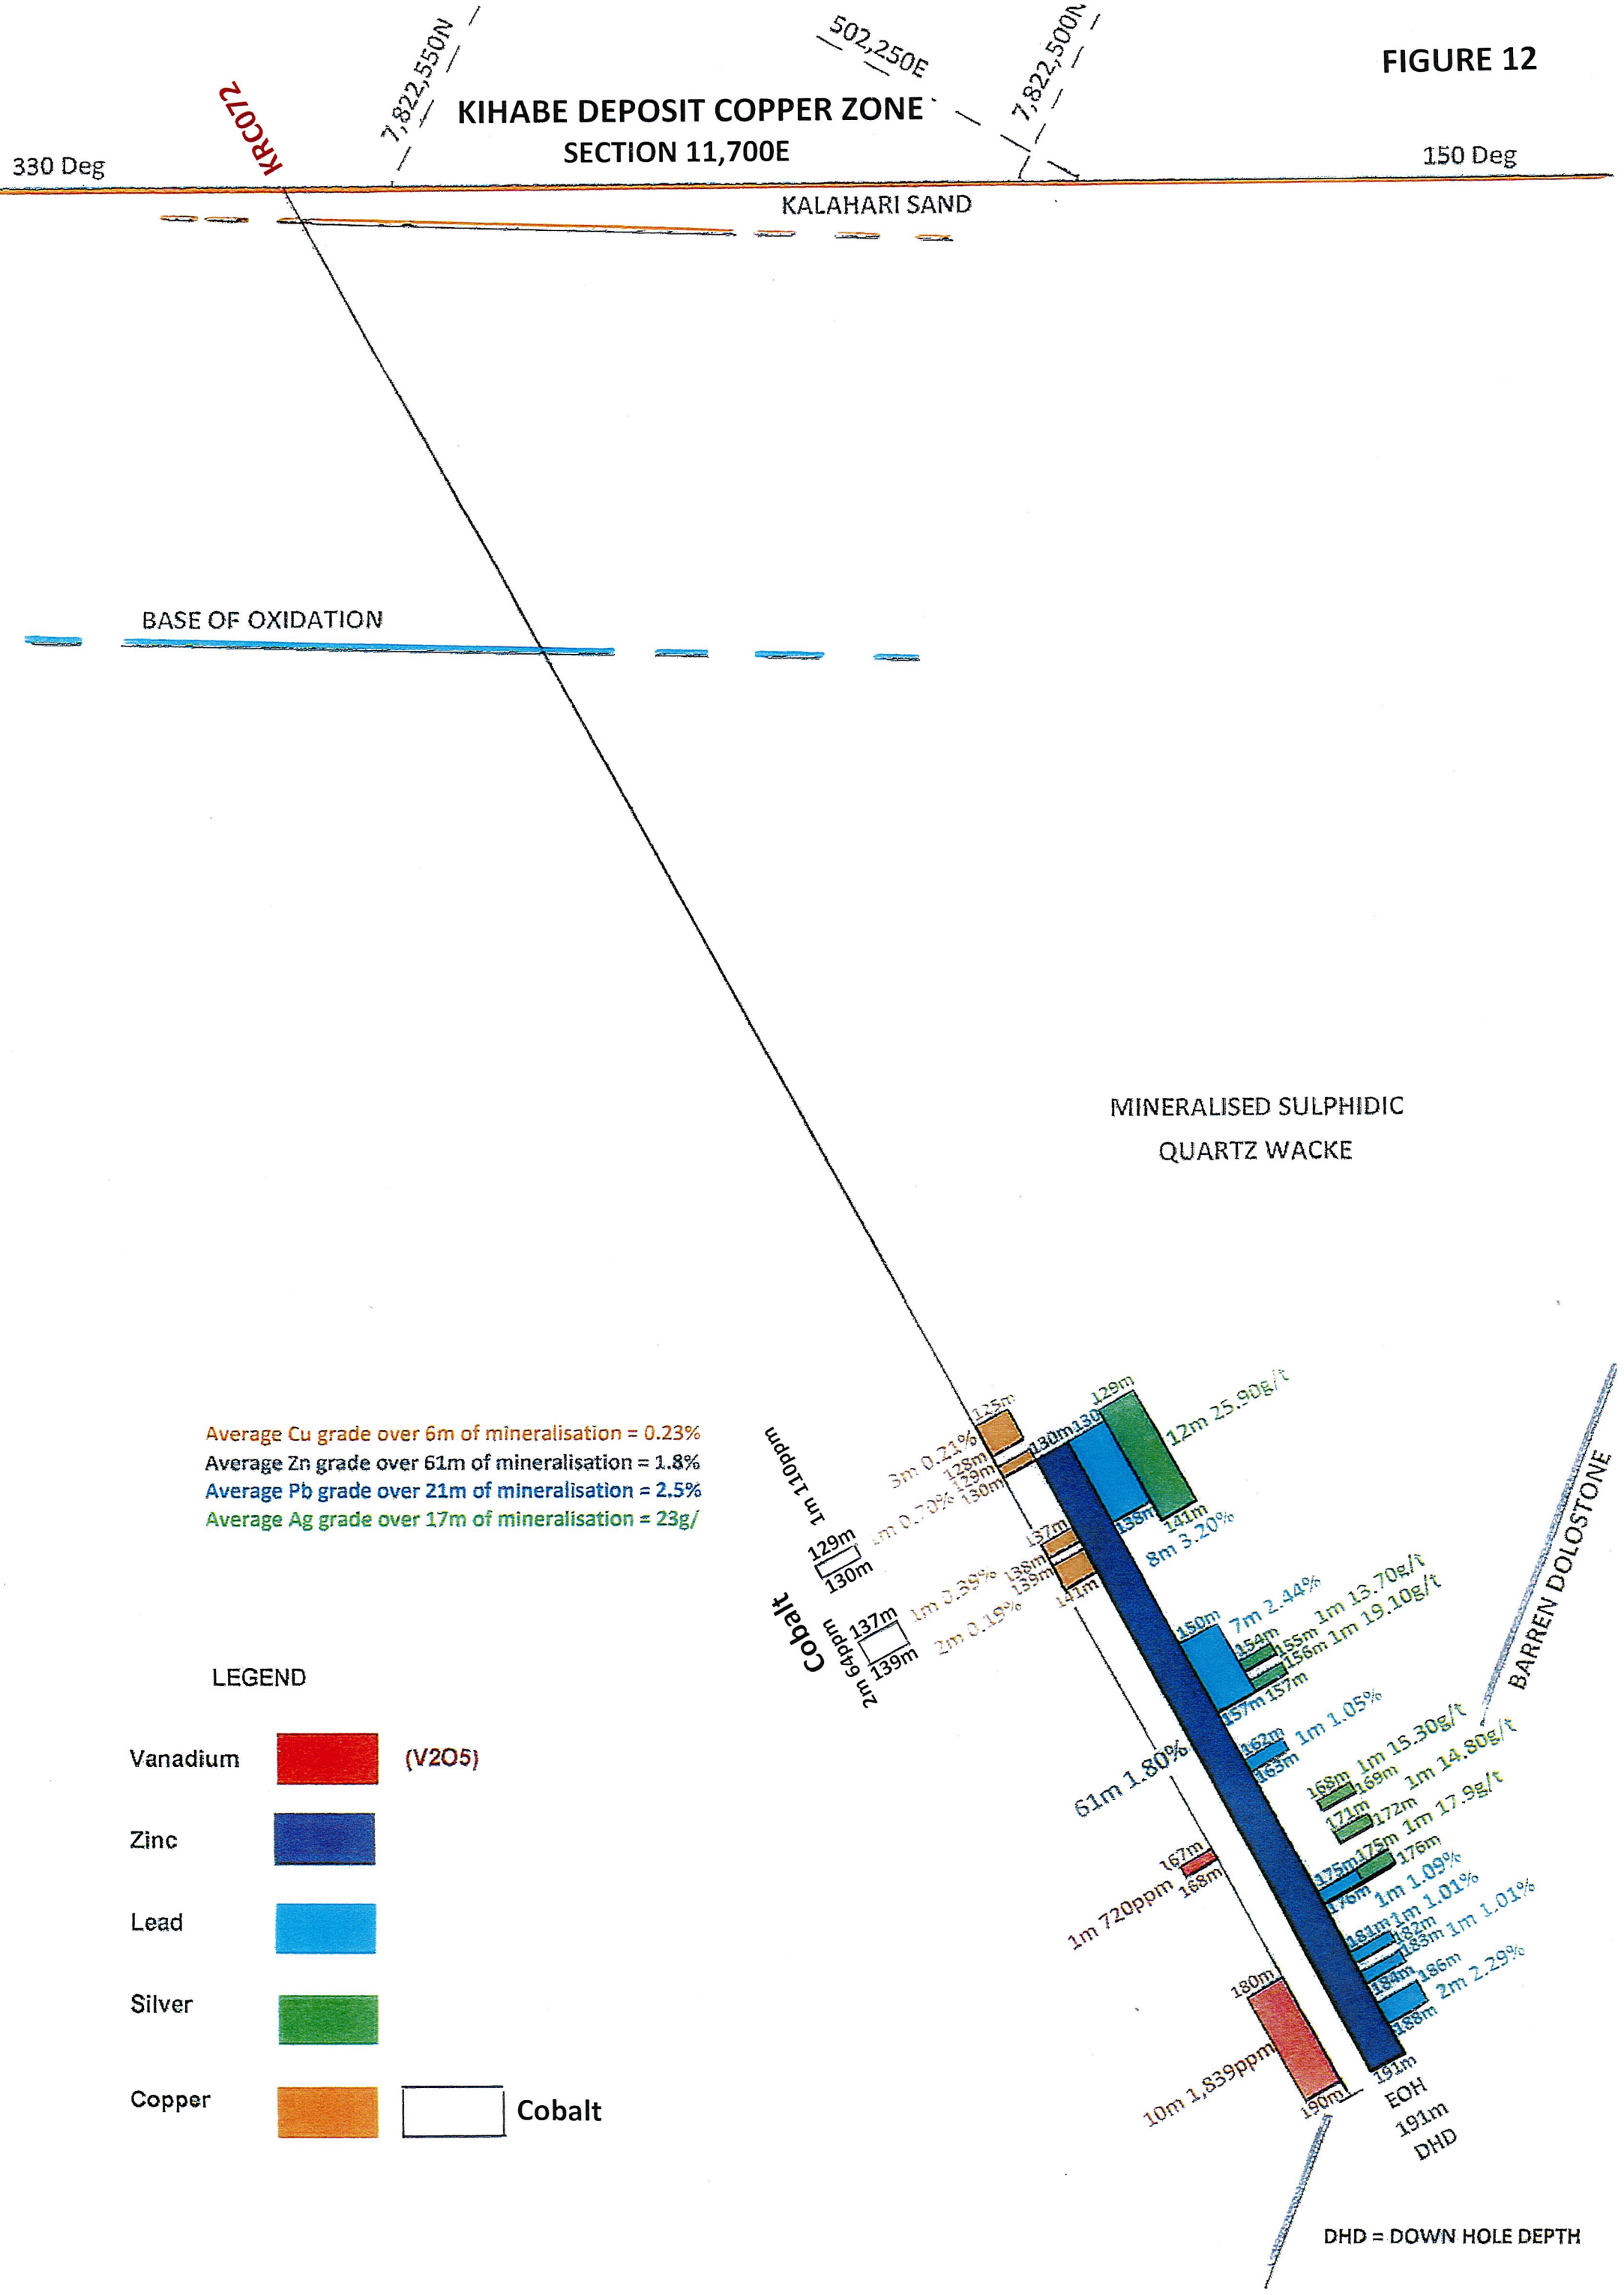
FIGURE 12

KIHABE DEPOSIT COPPER ZONE
SECTION 11,700E

7,822,550N
502,250E
7,822,500N
KRC072
330 Deg
150 Deg
KALAHARI SAND

BASE OF OXIDATION

MINERALISED SULPHIDIC QUARTZ WACKE

BARREN DOLOSTONE

Average Cu grade over 6m of mineralisation = 0.23%
Average Zn grade over 61m of mineralisation = 1.8%
Average Pb grade over 21m of mineralisation = 2.5%
Average Ag grade over 17m of mineralisation = 23g/

125m
3m 0.21%
128m
129m
130m
1m 0.70%
130m
130m
130m
129m
12m 25.90g/t
138m
141m
8m 3.20%
137m
138m
139m
141m
1m 0.39%
2m 0.19%
1m 110ppm
129m
130m
Cobalt
2m 64ppm
137m
139m
150m
7m 2.44%
154m
155m 1m 13.70g/t
156m 1m 19.10g/t
157m 157m
162m
1m 1.05%
163m
168m 1m 15.30g/t
169m
1m 14.80g/t
171m
172m
1m 17.9g/t
175m 175m
176m
176m
1m 1.09%
181m 1m 1.01%
182m
183m 1m 1.01%
184m
186m
2m 2.29%
188m
61m 1.80%
167m
168m
1m 720ppm
180m
10m 1,839ppm
190m
191m
EOH
191m
DHD

LEGEND
Vanadium (V2O5)
Zinc
Lead
Silver
Copper
Cobalt

DHD = DOWN HOLE DEPTH